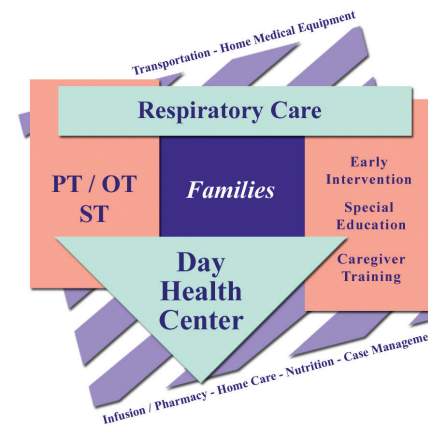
Transportation - Home Medical Equipment

Respiratory Care

PT / OT
ST

Families

Early
Intervention

Special
Education

Caregiver
Training

Day
Health
Center

Infusion / Pharmacy - Home Care - Nutrition - Case Manageme